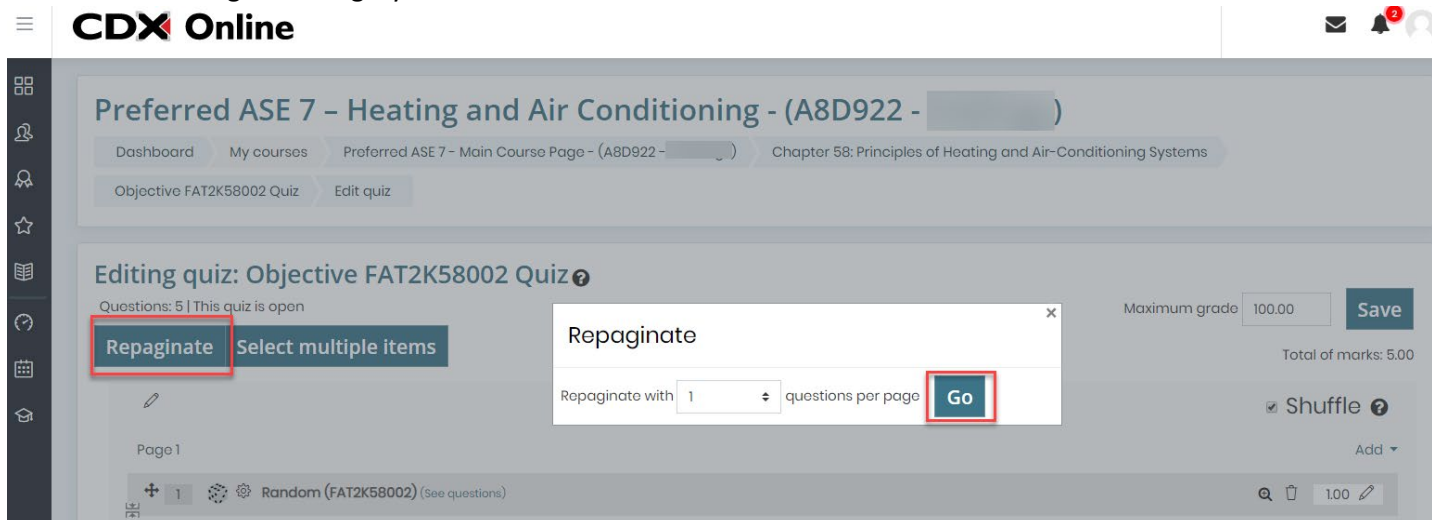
CDX Online

2

Preferred ASE 7 – Heating and Air Conditioning - (A8D922 - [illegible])

Dashboard My courses Preferred ASE 7 - Main Course Page - (A8D922 - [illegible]) Chapter 58: Principles of Heating and Air-Conditioning Systems

Objective FAT2K58002 Quiz Edit quiz

Editing quiz: Objective FAT2K58002 Quiz

Questions: 5 | This quiz is open

Repaginate Select multiple items

Maximum grade 100.00 Save

Total of marks: 5.00

Repaginate

×

Repaginate with 1 questions per page Go

Shuffle

Page 1

Add

1 Random (FAT2K58002) (See questions)

1.00